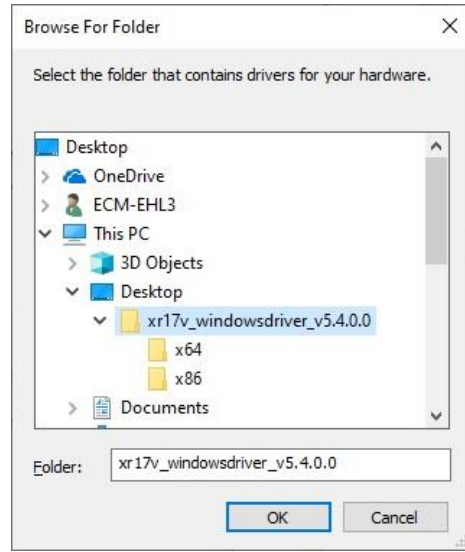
Browse For Folder

X

Select the folder that contains drivers for your hardware.

Desktop
OneDrive
ECM-EHL3
This PC
3D Objects
Desktop
xr17v_windowsdriver_v5.4.0.0
x64
x86
Documents

Folder: xr17v_windowsdriver_v5.4.0.0

OK
Cancel